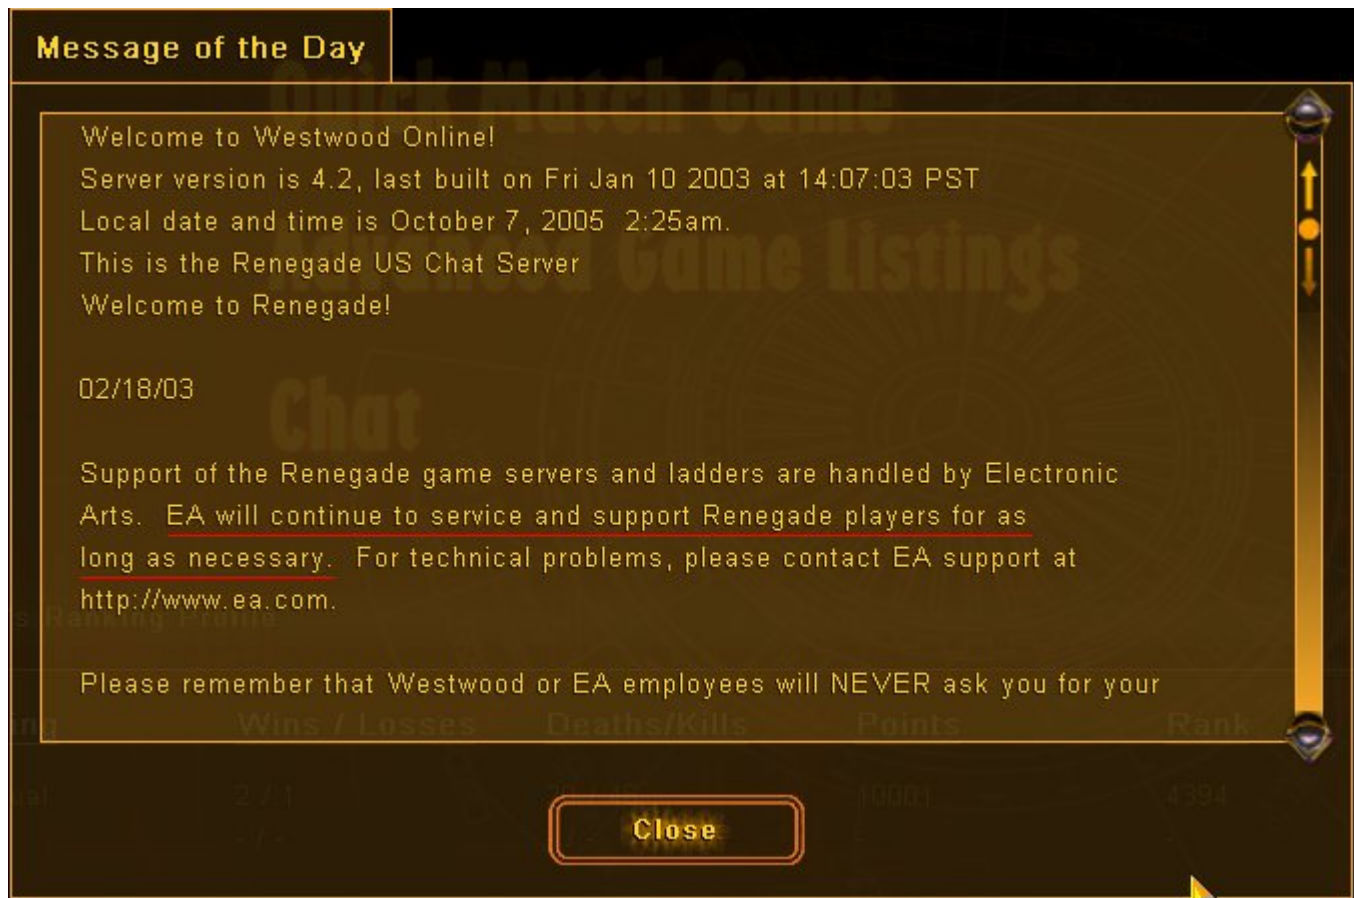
Message of the Day

Welcome to Westwood Online!
Server version is 4.2, last built on Fri Jan 10 2003 at 14:07:03 PST
Local date and time is October 7, 2005 2:25am.
This is the Renegade US Chat Server
Welcome to Renegade!

02/18/03

Support of the Renegade game servers and ladders are handled by Electronic Arts. EA will continue to service and support Renegade players for as long as necessary. For technical problems, please contact EA support at http://www.ea.com.

Please remember that Westwood or EA employees will NEVER ask you for your

Close